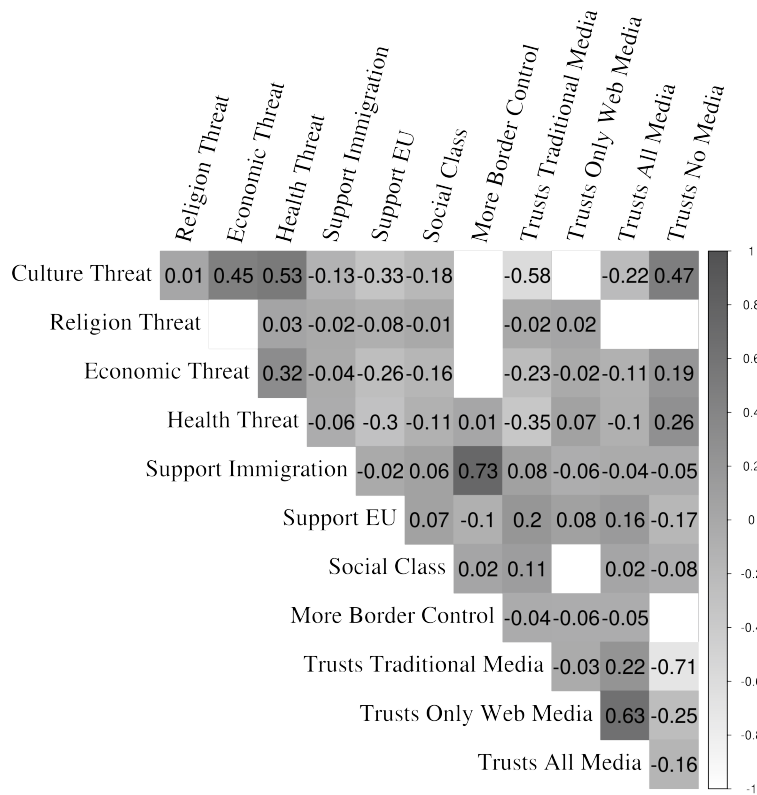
| | Religion Threat | Economic Threat | Health Threat | Support Immigration | Support EU | Social Class | More Border Control | Trusts Traditional Media | Trusts Only Web Media | Trusts All Media | Trusts No Media |
|---|---|---|---|---|---|---|---|---|---|---|---|
| Culture Threat | 0.01 | 0.45 | 0.53 | -0.13 | -0.33 | -0.18 | | -0.58 | | -0.22 | 0.47 |
| Religion Threat | | | 0.03 | -0.02 | -0.08 | -0.01 | | -0.02 | 0.02 | | |
| Economic Threat | | | 0.32 | -0.04 | -0.26 | -0.16 | | -0.23 | -0.02 | -0.11 | 0.19 |
| Health Threat | | | | -0.06 | -0.3 | -0.11 | 0.01 | -0.35 | 0.07 | -0.1 | 0.26 |
| Support Immigration | | | | | -0.02 | 0.06 | 0.73 | 0.08 | -0.06 | -0.04 | -0.05 |
| Support EU | | | | | | 0.07 | -0.1 | 0.2 | 0.08 | 0.16 | -0.17 |
| Social Class | | | | | | | 0.02 | 0.11 | | 0.02 | -0.08 |
| More Border Control | | | | | | | | -0.04 | -0.06 | -0.05 | |
| Trusts Traditional Media | | | | | | | | | -0.03 | 0.22 | -0.71 |
| Trusts Only Web Media | | | | | | | | | | 0.63 | -0.25 |
| Trusts All Media | | | | | | | | | | | -0.16 |

1
0.8
0.6
0.4
0.2
0
-0.2
-0.4
-0.6
-0.8
-1